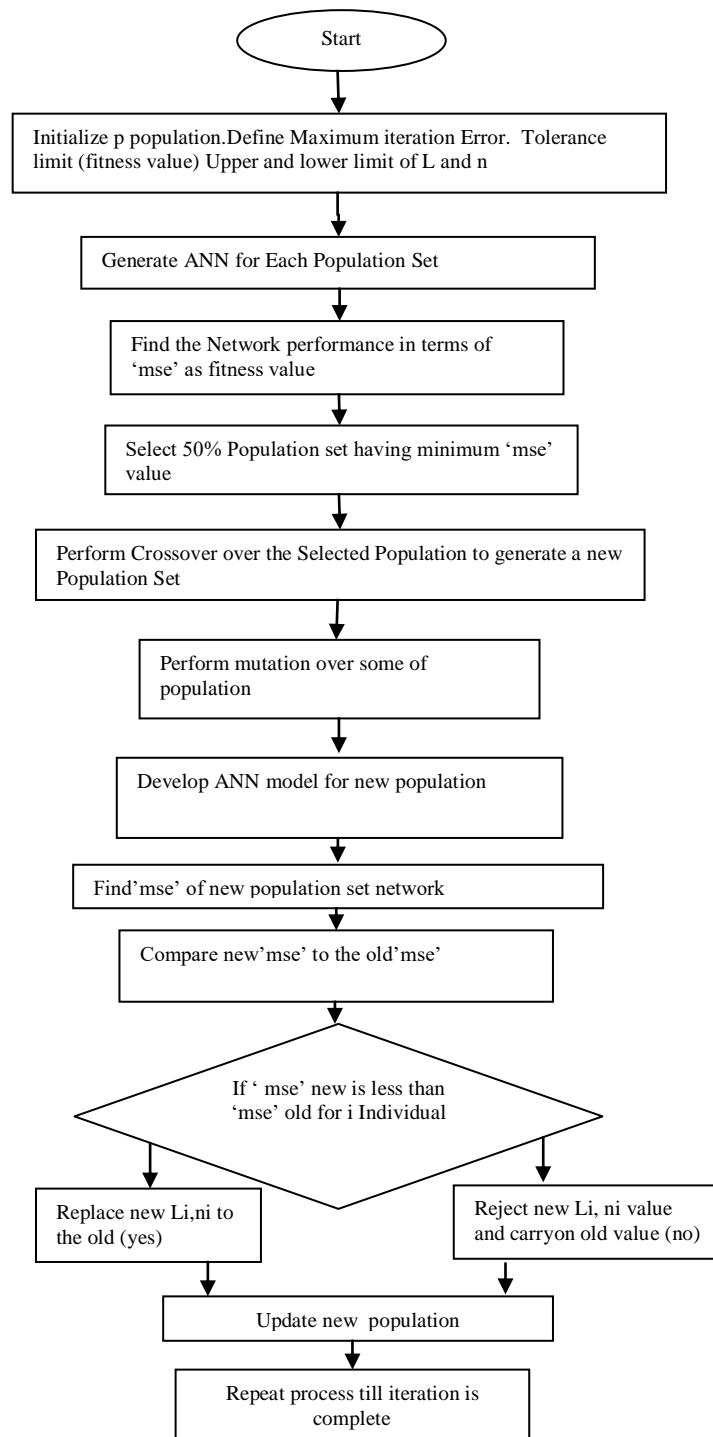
Start

Initialize p population.Define Maximum iteration Error. Tolerance limit (fitness value) Upper and lower limit of L and n

Generate ANN for Each Population Set

Find the Network performance in terms of 'mse' as fitness value

Select 50% Population set having minimum 'mse' value

Perform Crossover over the Selected Population to generate a new Population Set

Perform mutation over some of population

Develop ANN model for new population

Find'mse' of new population set network

Compare new'mse' to the old'mse'

If ' mse' new is less than 'mse' old for i Individual

Replace new Li,ni to the old (yes)

Reject new Li, ni value and carryon old value (no)

Update new population

Repeat process till iteration is complete